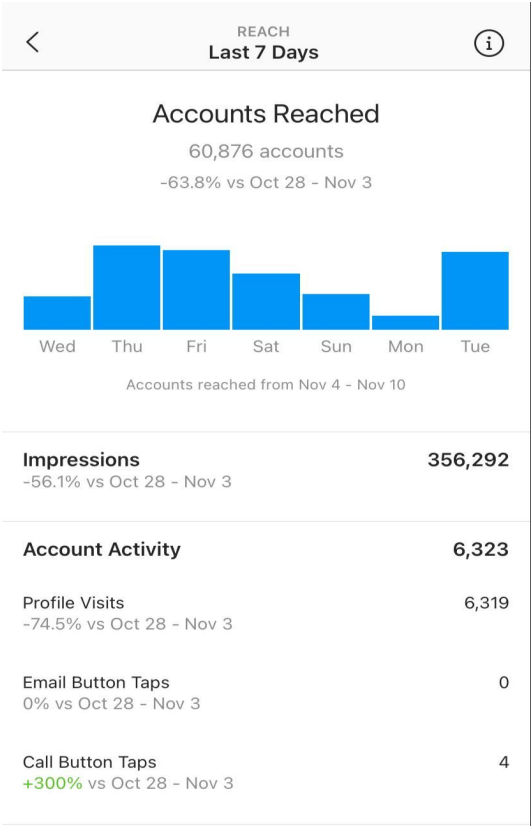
REACH
Last 7 Days

Accounts Reached
60,876 accounts
-63.8% vs Oct 28 - Nov 3

Wed Thu Fri Sat Sun Mon Tue

Accounts reached from Nov 4 - Nov 10

Impressions 356,292
-56.1% vs Oct 28 - Nov 3

Account Activity 6,323

Profile Visits 6,319
-74.5% vs Oct 28 - Nov 3

Email Button Taps 0
0% vs Oct 28 - Nov 3

Call Button Taps 4
+300% vs Oct 28 - Nov 3